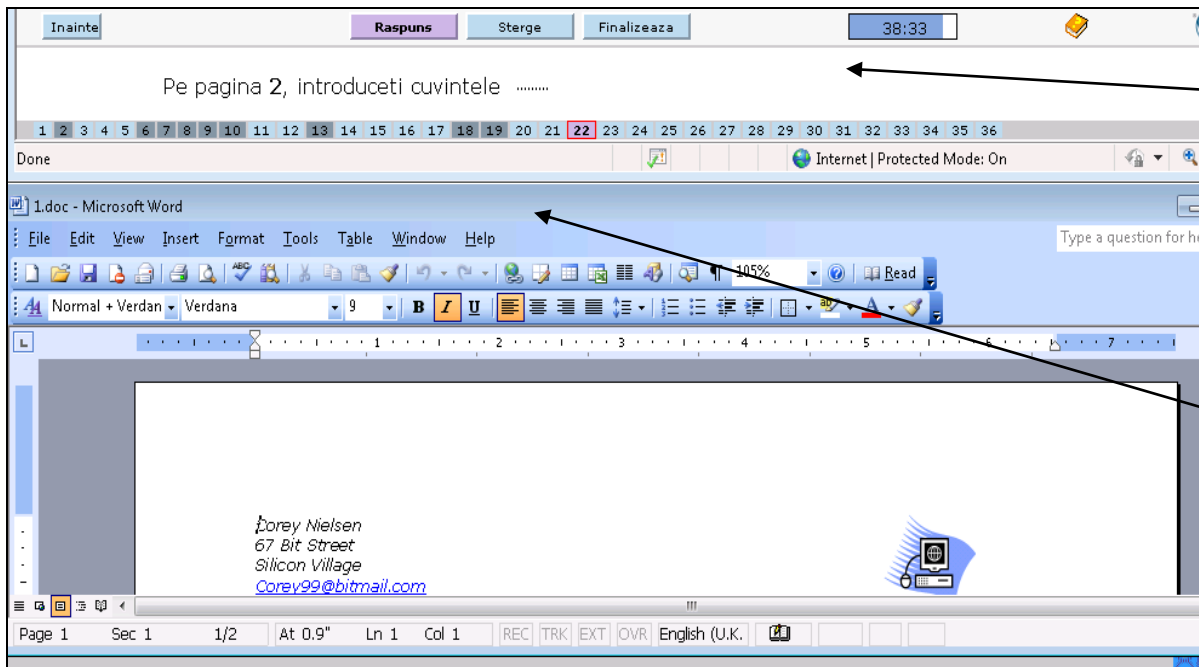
Inainte Raspuns Sterge Finalizeaza 38:33

Pe pagina 2, introduceti cuvintele ........

1 2 3 4 5 6 7 8 9 10 11 12 13 14 15 16 17 18 19 20 21 22 23 24 25 26 27 28 29 30 31 32 33 34 35 36

Done Internet | Protected Mode: On

1.doc - Microsoft Word

File Edit View Insert Format Tools Table Window Help

Type a question for he

105% Read

Normal + Verdan Verdana 9 B I U

Corey Nielsen
67 Bit Street
Silicon Village
Corey99@bitmail.com

Page 1 Sec 1 1/2 At 0.9" Ln 1 Col 1 REC TRK EXT OVR English (U.K.